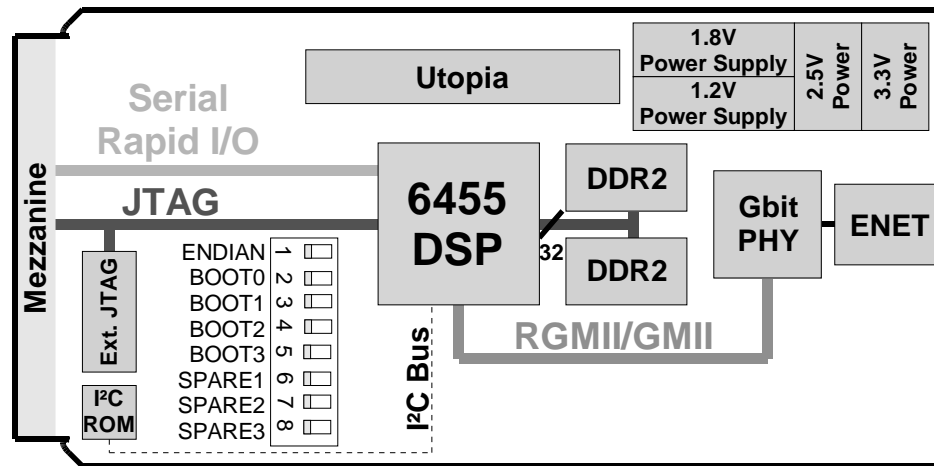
Mezzanine

Serial Rapid I/O

JTAG

Utopia

1.8V Power Supply

1.2V Power Supply

2.5V Power

3.3V Power

6455 DSP

DDR2

32

DDR2

Gbit PHY

ENET

RGMII/GMII

Ext. JTAG

ENDIAN 1
BOOT0 2
BOOT1 3
BOOT2 4
BOOT3 5
SPARE1 6
SPARE2 7
SPARE3 8

I²C ROM

I²C Bus